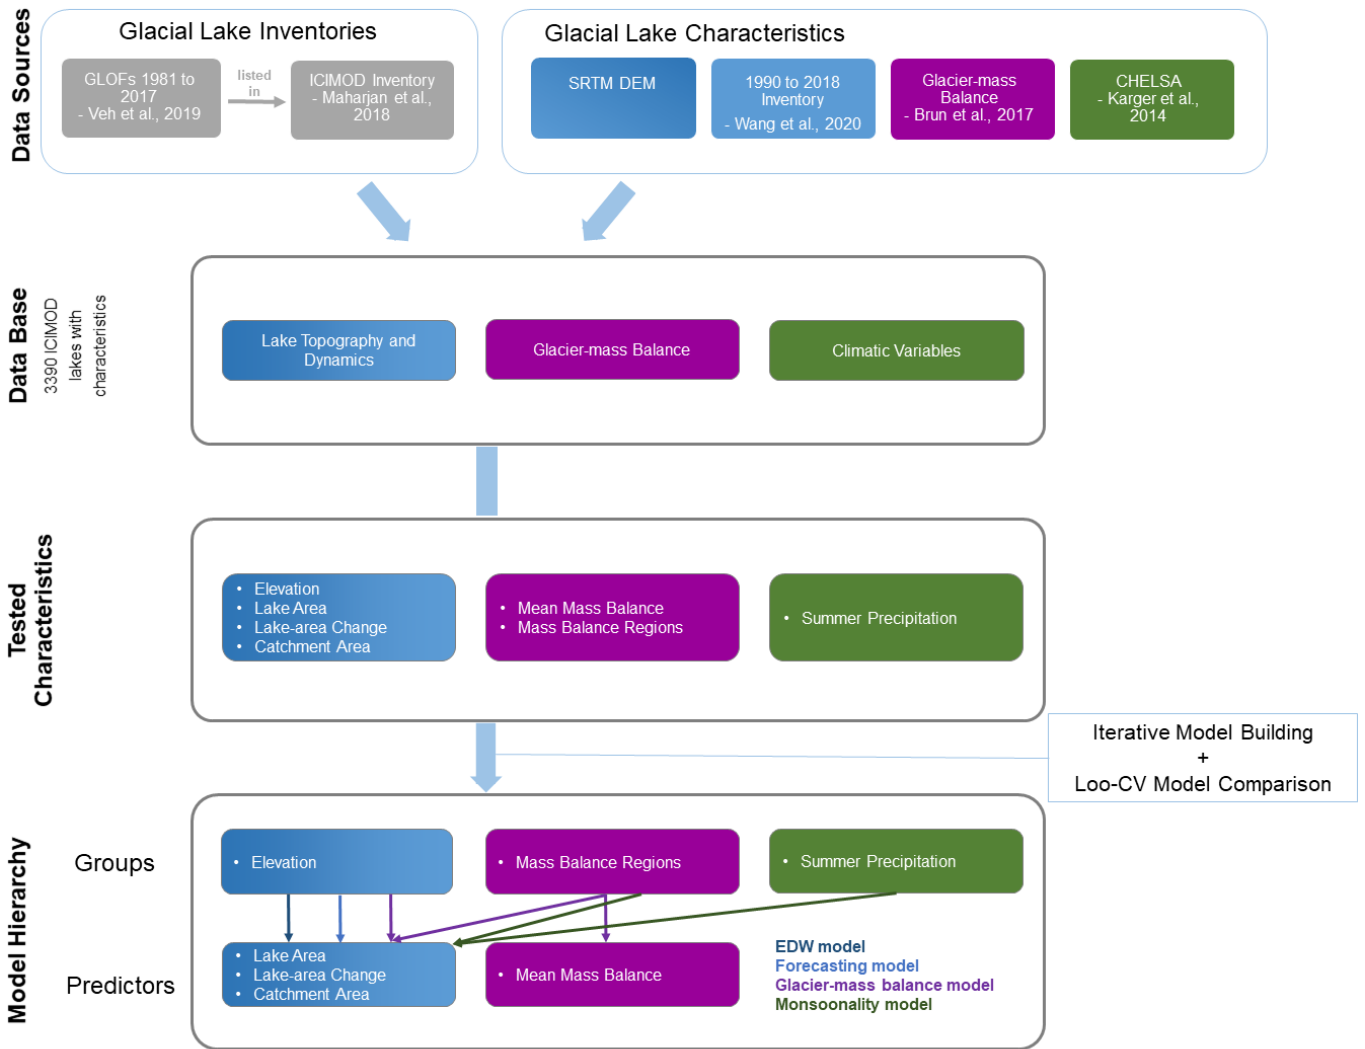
Data Sources

Glacial Lake Inventories

GLOFs 1981 to 2017 - Veh et al., 2019

listed in

ICIMOD Inventory - Maharjan et al., 2018

Glacial Lake Characteristics

SRTM DEM

1990 to 2018 Inventory - Wang et al., 2020

Glacier-mass Balance - Brun et al., 2017

CHELSA - Karger et al., 2014

Data Base

3390 ICIMOD lakes with characteristics

Lake Topography and Dynamics

Glacier-mass Balance

Climatic Variables

Tested Characteristics

- Elevation
- Lake Area
- Lake-area Change
- Catchment Area

- Mean Mass Balance
- Mass Balance Regions

- Summer Precipitation

Iterative Model Building
+
Loo-CV Model Comparison

Model Hierarchy

Groups

- Elevation

- Mass Balance Regions

- Summer Precipitation

Predictors

- Lake Area
- Lake-area Change
- Catchment Area

- Mean Mass Balance

EDW model
Forecasting model
Glacier-mass balance model
Monsoonality model